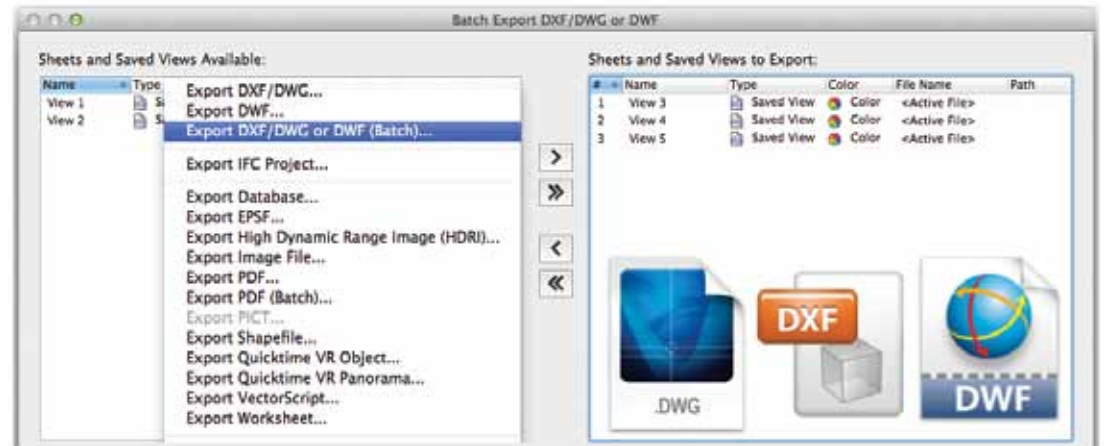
Batch Export DXF/DWG or DWF

Sheets and Saved Views Available:

| Name | Type |
|---|---|
| View 1 | S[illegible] |
| View 2 | S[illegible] |

Export DXF/DWG...
Export DWF...
Export DXF/DWG or DWF (Batch)...
Export IFC Project...
Export Database...
Export EPSF...
Export High Dynamic Range Image (HDRI)...
Export Image File...
Export PDF...
Export PDF (Batch)...
Export PICT...
Export Shapefile...
Export Quicktime VR Object...
Export Quicktime VR Panorama...
Export VectorScript...
Export Worksheet...

>
»
<
«

Sheets and Saved Views to Export:

| # | Name | Type | Color | File Name | Path |
|---|---|---|---|---|---|
| 1 | View 3 | Saved View | Color | <Active File> | |
| 2 | View 4 | Saved View | Color | <Active File> | |
| 3 | View 5 | Saved View | Color | <Active File> | |

.DWG
DXF
DWF